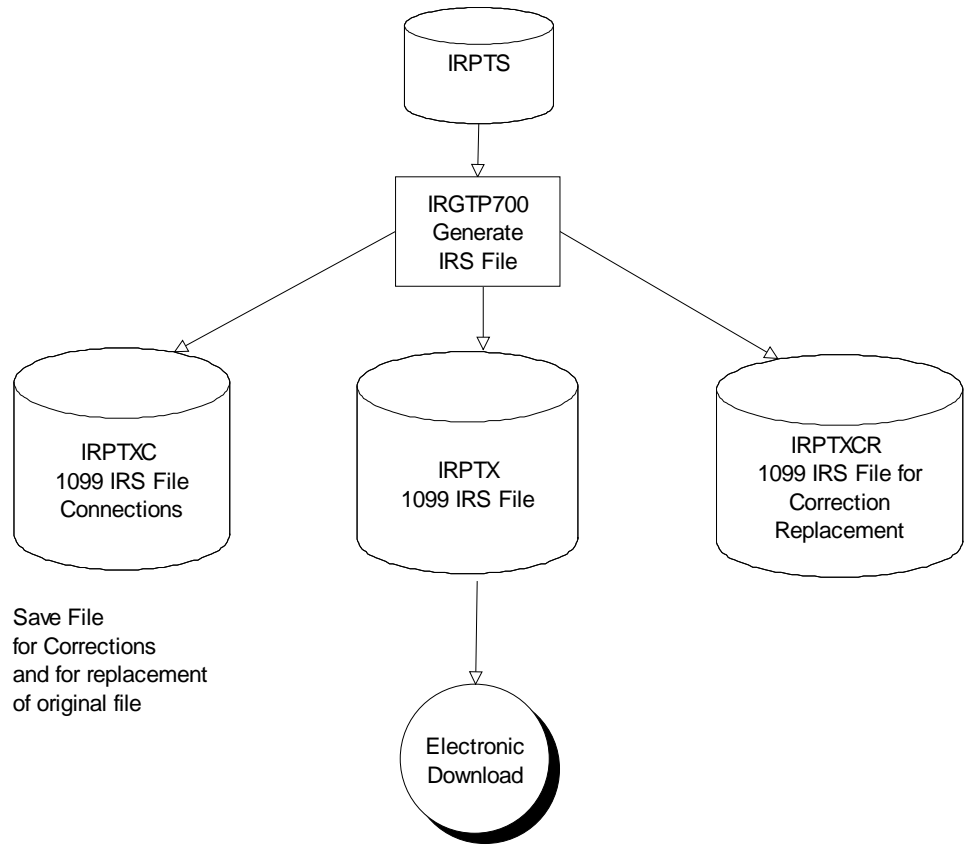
IRPTS

IRGTP700
Generate
IRS File

IRPTXC
1099 IRS File
Connections

IRPTX
1099 IRS File

IRPTXCR
1099 IRS File for
Correction
Replacement

Save File
for Corrections
and for replacement
of original file

Electronic
Download